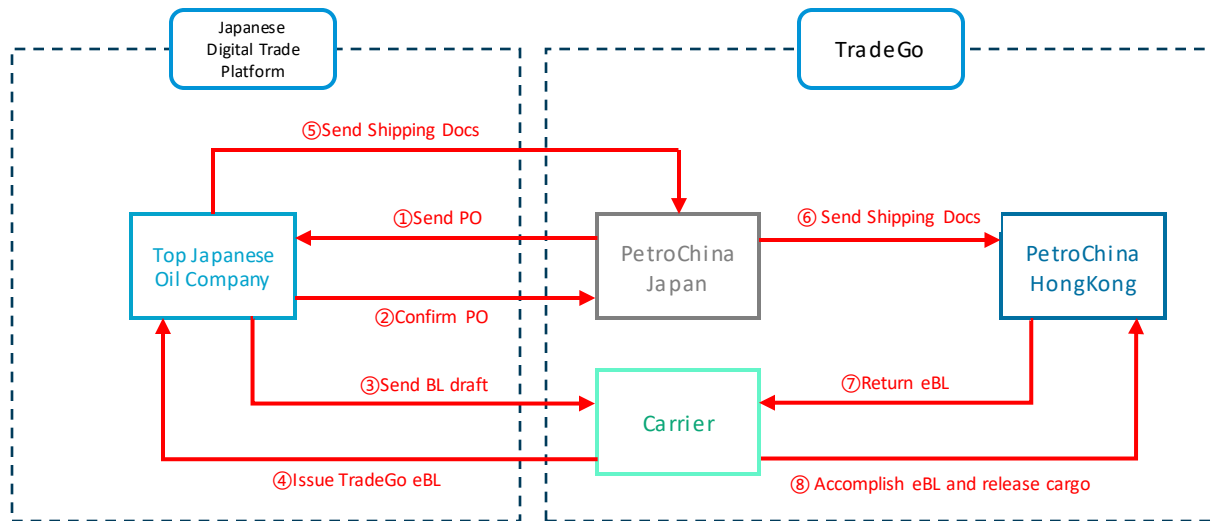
Japanese Digital Trade Platform

TradeGo

⑤Send Shipping Docs

Top Japanese Oil Company

①Send PO

PetroChina Japan

⑥Send Shipping Docs

PetroChina HongKong

②Confirm PO

③Send BL draft

Carrier

⑦Return eBL

④Issue TradeGo eBL

⑧Accomplish eBL and release cargo